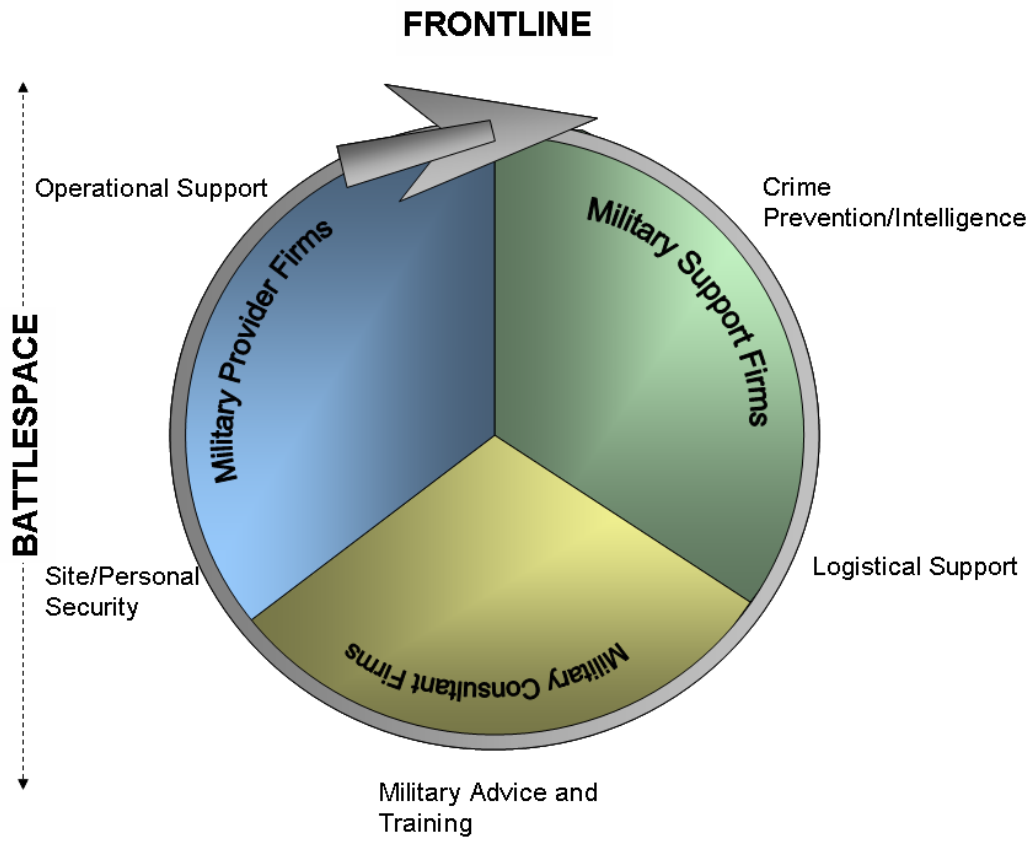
FRONTLINE

BATTLESPACE

Operational Support

Military Provider Firms

Military Support Firms

Crime Prevention/Intelligence

Site/Personal Security

Logistical Support

Military Consultant Firms

Military Advice and Training